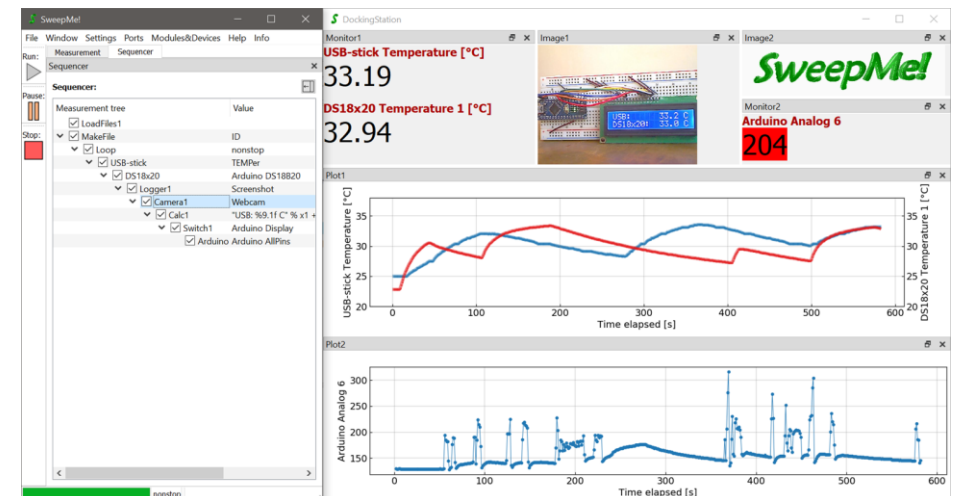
SweepMe!

File Window Settings Ports Modules&Devices Help Info

Run:

Pause:

Stop:

Measurement Sequencer

Sequencer

Sequencer:

| Measurement tree | Value |
|---|---|
| LoadFiles1 | |
| MakeFile | ID |
| Loop | nonstop |
| USB-stick | TEMPer |
| DS18x20 | Arduino DS18820 |
| Logger1 | Screenshot |
| Camera1 | Webcam |
| Calc1 | "USB: %9.1f C" % x1 + |
| Switch1 | Arduino Display |
| Arduino | Arduino AllPins |

nonstop

DockingStation

Monitor1

USB-stick Temperature [°C]

33.19

DS18x20 Temperature 1 [°C]

32.94

Image1

USB: 33.2 C
DS18x20: 33.0 C

Image2

SweepMe!

Monitor2

Arduino Analog 6

204

Plot1

USB-stick Temperature [°C]

DS18x20 Temperature 1 [°C]

35 30 25 20

0 100 200 300 400 500 600

Time elapsed [s]

Plot2

Arduino Analog 6

300 250 200 150

0 100 200 300 400 500 600

Time elapsed [s]